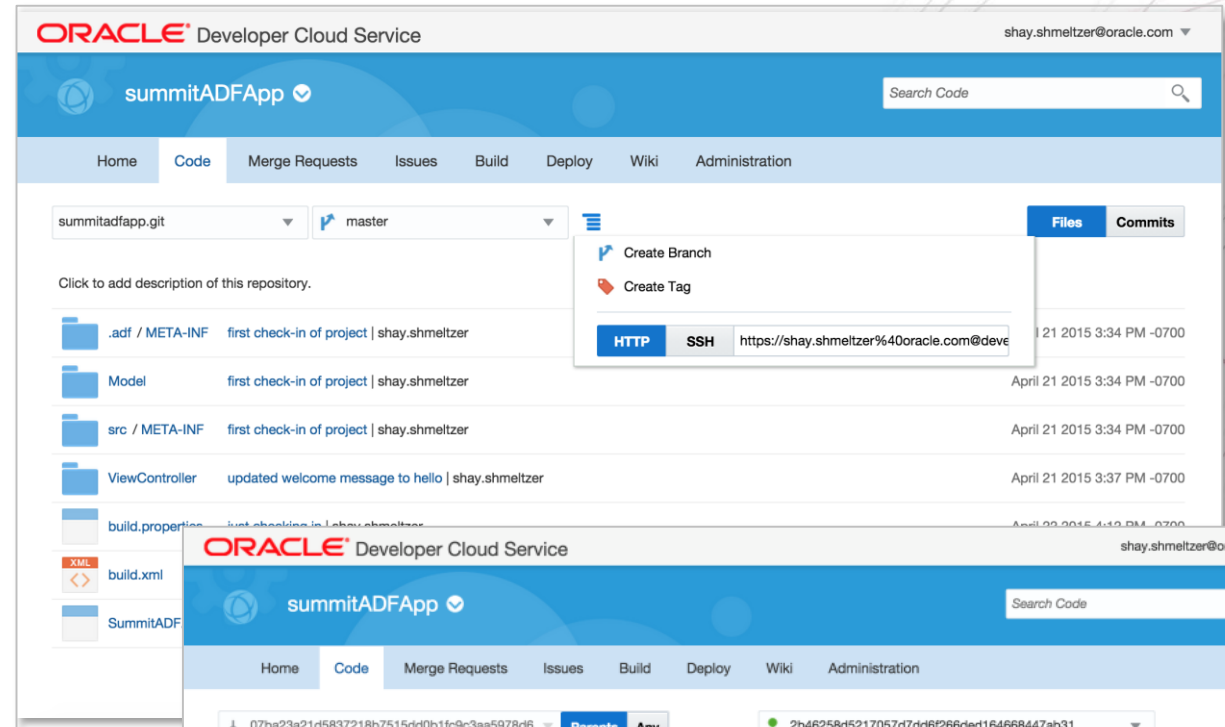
ORACLE Developer Cloud Service

shay.shmeltzer@oracle.com

summitADFApp

Search Code

Home Code Merge Requests Issues Build Deploy Wiki Administration

summitadfapp.git

master

Files Commits

Create Branch

Create Tag

HTTP SSH https://shay.shmeltzer%40oracle.com@deve

Click to add description of this repository.

.adf / META-INF first check-in of project | shay.shmeltzer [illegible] 21 2015 3:34 PM -0700

Model first check-in of project | shay.shmeltzer April 21 2015 3:34 PM -0700

src / META-INF first check-in of project | shay.shmeltzer April 21 2015 3:34 PM -0700

ViewController updated welcome message to hello | shay.shmeltzer April 21 2015 3:37 PM -0700

build.proper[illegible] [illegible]

XML build.xml

SummitADF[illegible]

ORACLE Developer Cloud Service

shay.shmeltzer@o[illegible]

summitADFApp

Search Code

Home Code Merge Requests Issues Build Deploy Wiki Administration

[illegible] Parents Any

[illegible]